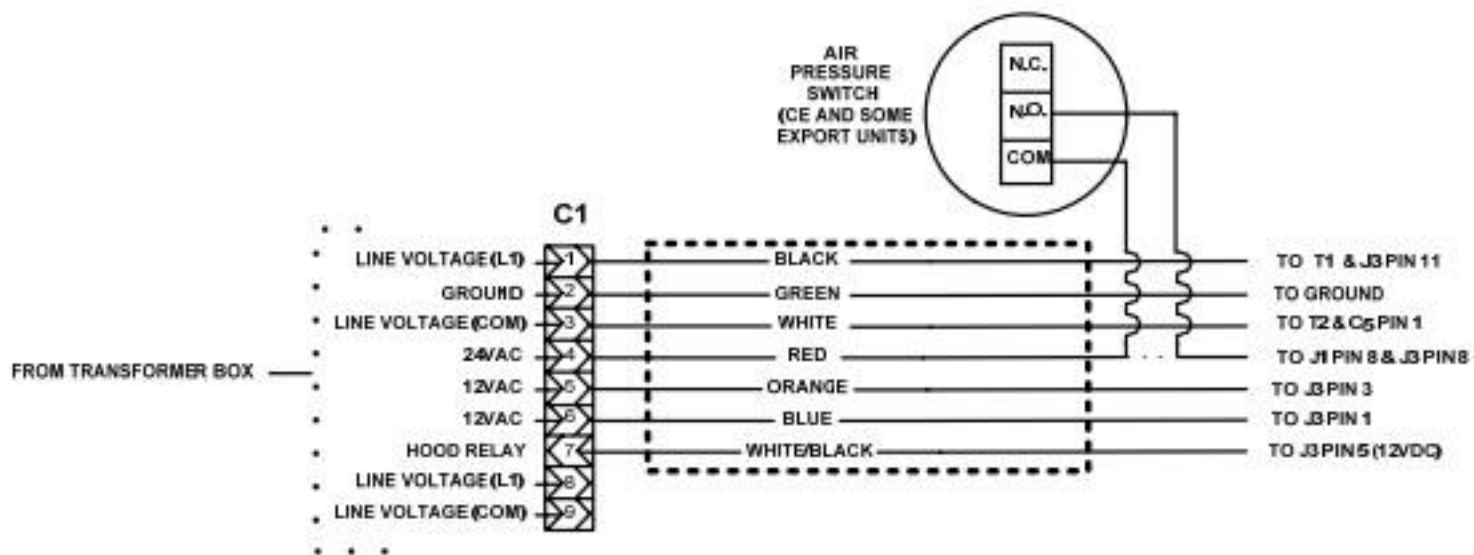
AIR PRESSURE SWITCH (CE AND SOME EXPORT UNITS)

N.C.
N.O.
COM

C1

LINE VOLTAGE (L1) 1 BLACK TO T1 & J3 PIN 11
GROUND 2 GREEN TO GROUND
LINE VOLTAGE (COM) 3 WHITE TO T2 & $C_5$ PIN 1
24VAC 4 RED TO J1 PIN 8 & J3 PIN 8
12VAC 5 ORANGE TO J3 PIN 3
12VAC 6 BLUE TO J3 PIN 1
HOOD RELAY 7 WHITE/BLACK TO J3 PIN 5 (12VDC)
LINE VOLTAGE (L1) 8
LINE VOLTAGE (COM) 9

FROM TRANSFORMER BOX